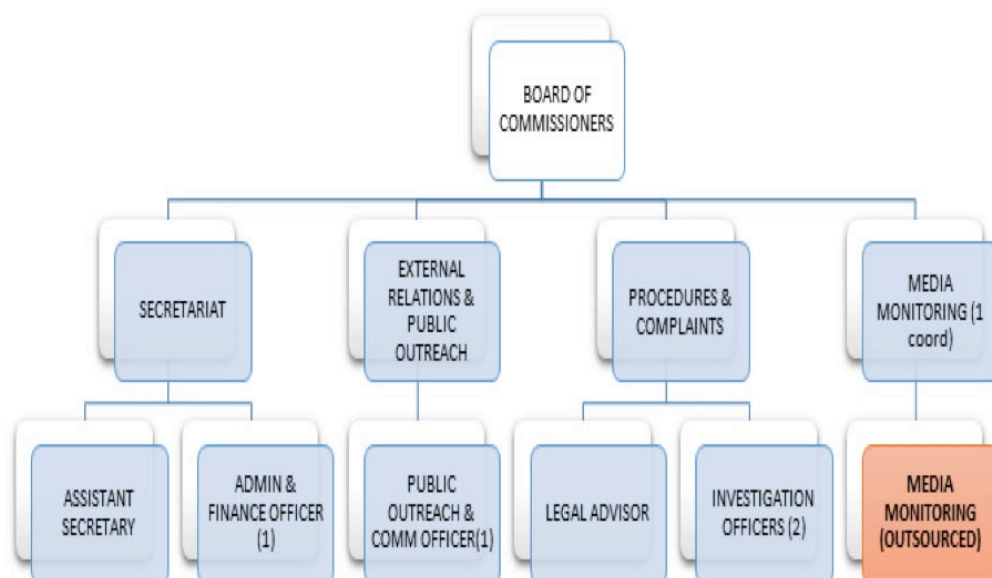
BOARD OF COMMISSIONERS

SECRETARIAT

EXTERNAL RELATIONS & PUBLIC OUTREACH

PROCEDURES & COMPLAINTS

MEDIA MONITORING (1 coord)

ASSISTANT SECRETARY

ADMIN & FINANCE OFFICER (1)

PUBLIC OUTREACH & COMM OFFICER(1)

LEGAL ADVISOR

INVESTIGATION OFFICERS (2)

MEDIA MONITORING (OUTSOURCED)